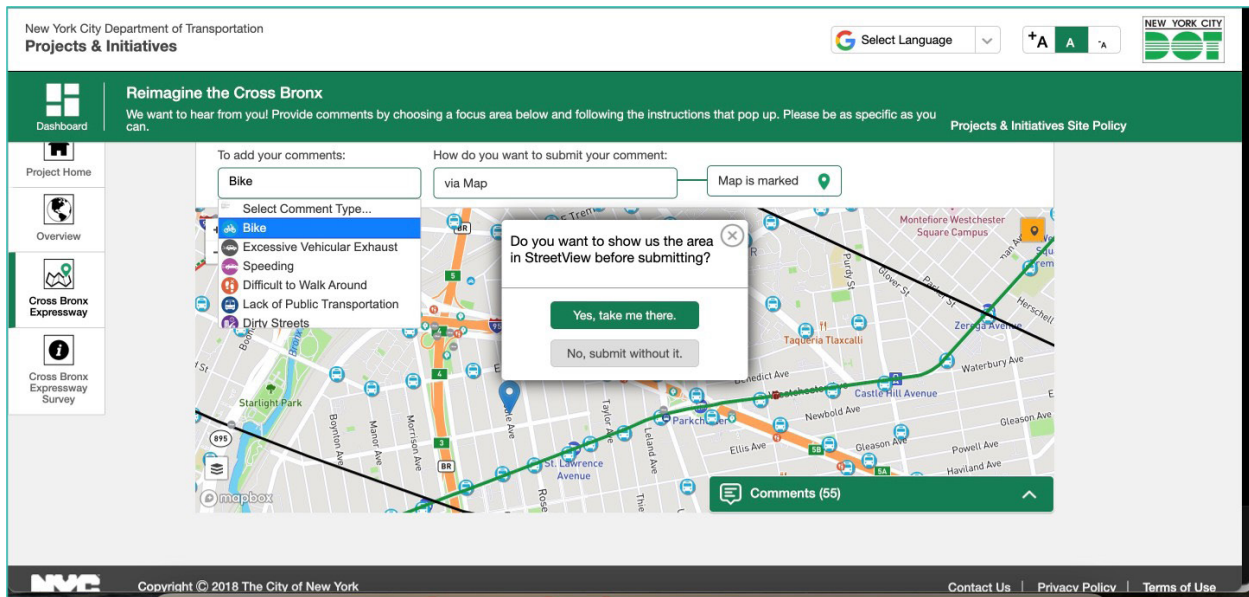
New York City Department of Transportation
Projects & Initiatives

Select Language

+A A -A

NEW YORK CITY
DOT

Dashboard

Reimagine the Cross Bronx
We want to hear from you! Provide comments by choosing a focus area below and following the instructions that pop up. Please be as specific as you can.

Projects & Initiatives Site Policy

Project Home

Overview

Cross Bronx Expressway

Cross Bronx Expressway Survey

To add your comments:
Bike

How do you want to submit your comment:
via Map

Map is marked

Select Comment Type...
Bike
Excessive Vehicular Exhaust
Speeding
Difficult to Walk Around
Lack of Public Transportation
Dirty Streets

Do you want to show us the area in StreetView before submitting?

Yes, take me there.

No, submit without it.

Montefiore Westchester Square Campus
Purdy St
Glover St
Herschell
Zerega Ave
Taqueria Tlaxcalli
Waterbury Ave
Benedict Ave
Castle Hill Avenue
Newbold Ave
Gleason Ave
Parkchester
Ellis Ave
Gleason Ave
Powell Ave
Haviland Ave
Starlight Park
Boynton Ave
Manor Ave
Morrison Ave
Taylor Ave
Leland Ave
St. Lawrence Avenue
895
5
4
3
5B
5A
mapbox

Comments (55)

Copyright © 2018 The City of New York

Contact Us | Privacy Policy | Terms of Use